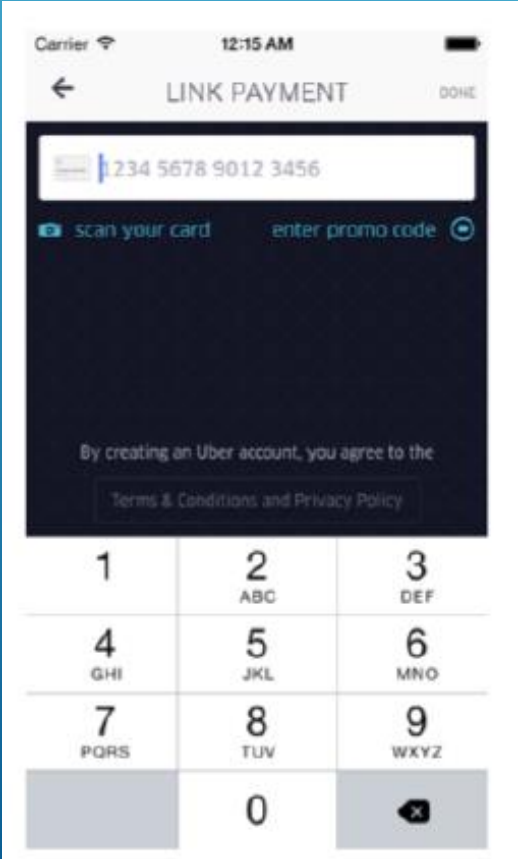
Carrier 12:15 AM

LINK PAYMENT DONE

1234 5678 9012 3456

scan your card enter promo code

By creating an Uber account, you agree to the

Terms & Conditions and Privacy Policy

| 1 | 2 ABC | 3 DEF |
|---|---|---|
| 4 GHI | 5 JKL | 6 MNO |
| 7 PQRS | 8 TUV | 9 WXYZ |
| | 0 | |